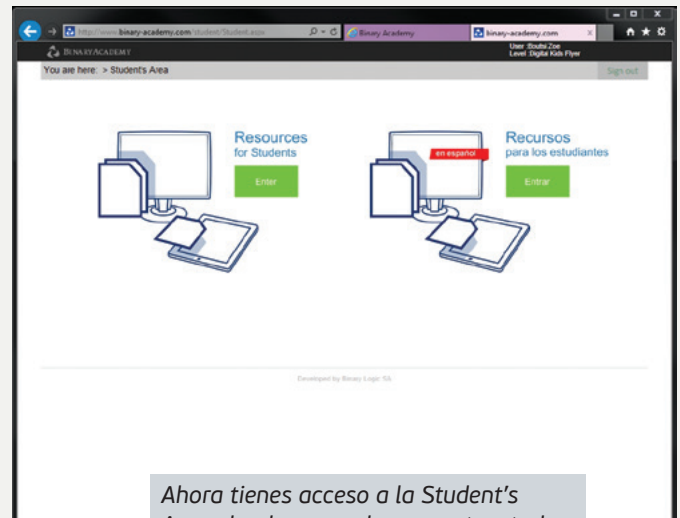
http://www.binary-academy.com/student/Student.aspx
Binary Academy
binary-academy.com
BINARYACADEMY
User :Boutsi Zoe
Level :Digital Kids Flyer
You are here: > Student's Area
Sign out

Resources
for Students
Enter

en español
Recursos
para los estudiantes
Entrar

Developed by Binary Logic SA

Ahora tienes acceso a la Student's
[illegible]